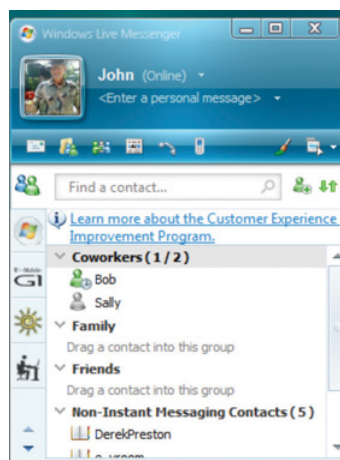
Windows Live Messenger

John (Online)

<Enter a personal message>

Find a contact...

Learn more about the Customer Experience Improvement Program.

Coworkers (1/2)

Bob

Sally

Family

Drag a contact into this group

Friends

Drag a contact into this group

Non-Instant Messaging Contacts (5)

DerekPreston

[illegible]